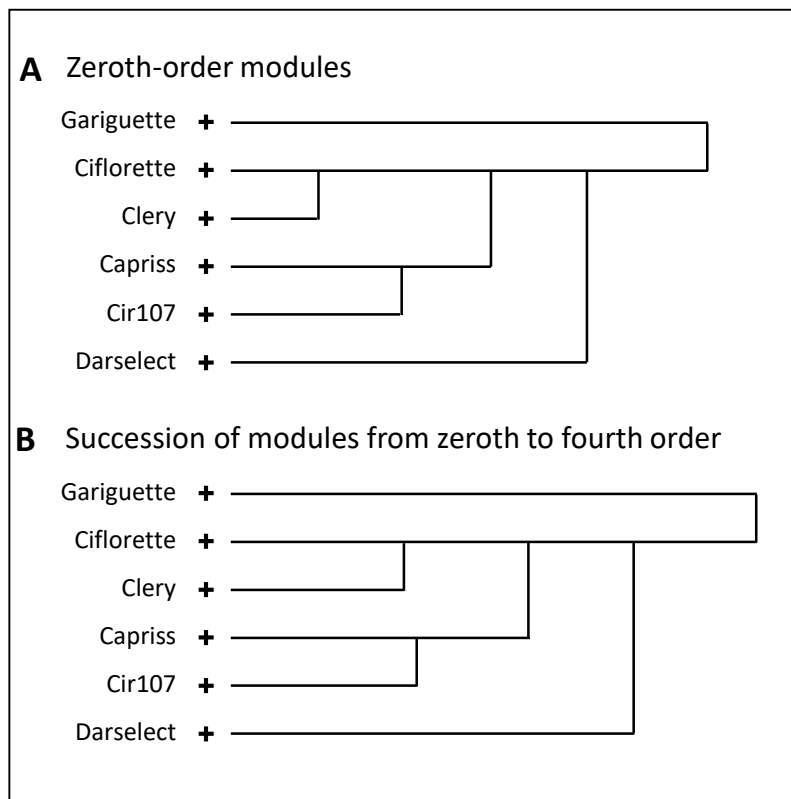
**A** Zeroth-order modules

Gariguette +
Ciflorette +
Clery +
Capriss +
Cir107 +
Darselect +

**B** Succession of modules from zeroth to fourth order

Gariguette +
Ciflorette +
Clery +
Capriss +
Cir107 +
Darselect +